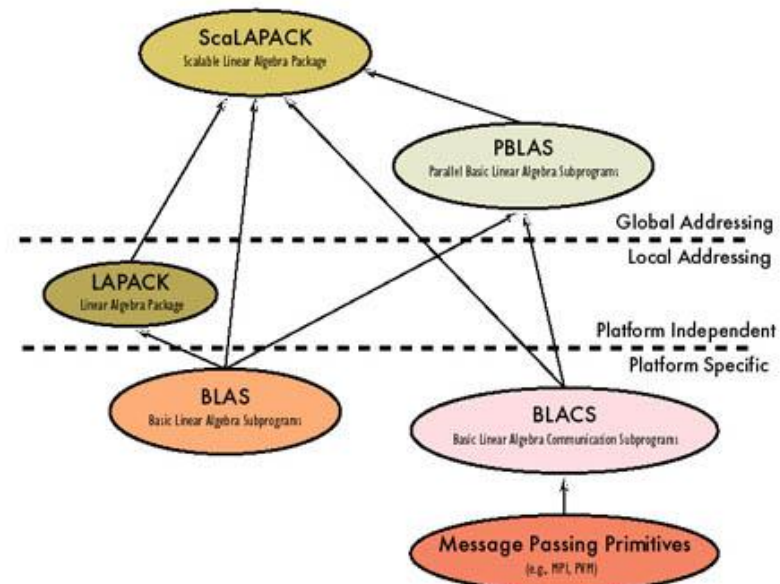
ScaLAPACK
Scalable Linear Algebra Package

PBLAS
Parallel Basic Linear Algebra Subprograms

Global Addressing

Local Addressing

LAPACK
Linear Algebra Package

Platform Independent

Platform Specific

BLAS
Basic Linear Algebra Subprograms

BLACS
Basic Linear Algebra Communication Subprograms

Message Passing Primitives
(e.g., MPI, PVM)